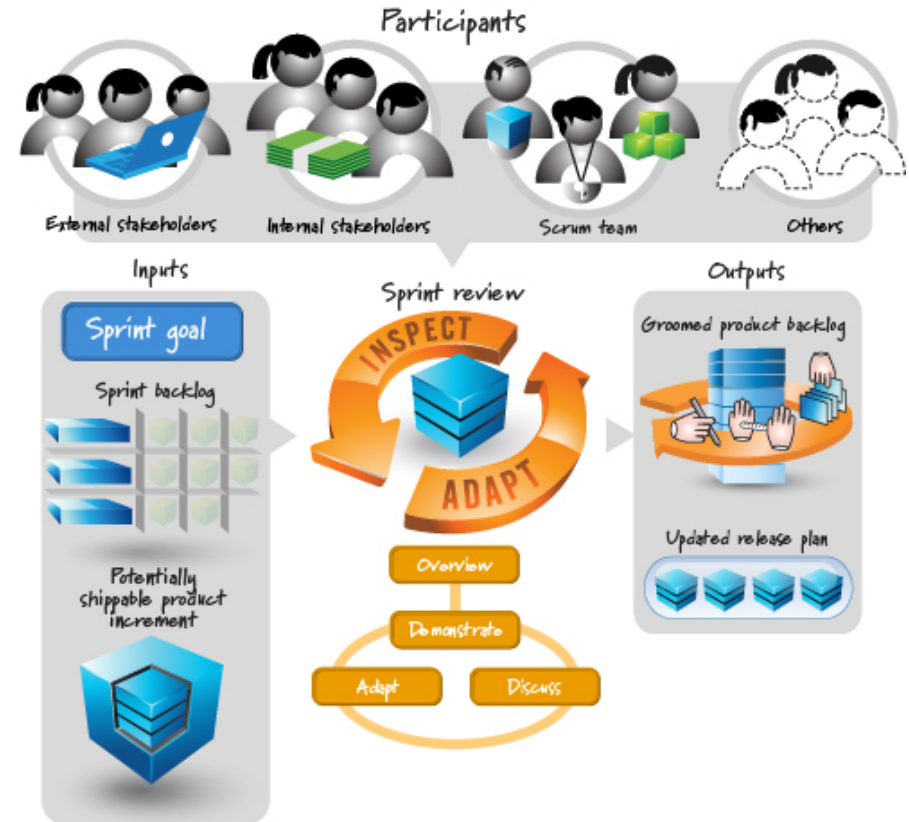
Participants

External stakeholders

Internal stakeholders

Scrum team

Others

Inputs

Sprint goal

Sprint backlog

Potentially shippable product increment

Sprint review

INSPECT

ADAPT

Overview

Demonstrate

Adapt

Discuss

Outputs

Groomed product backlog

Updated release plan